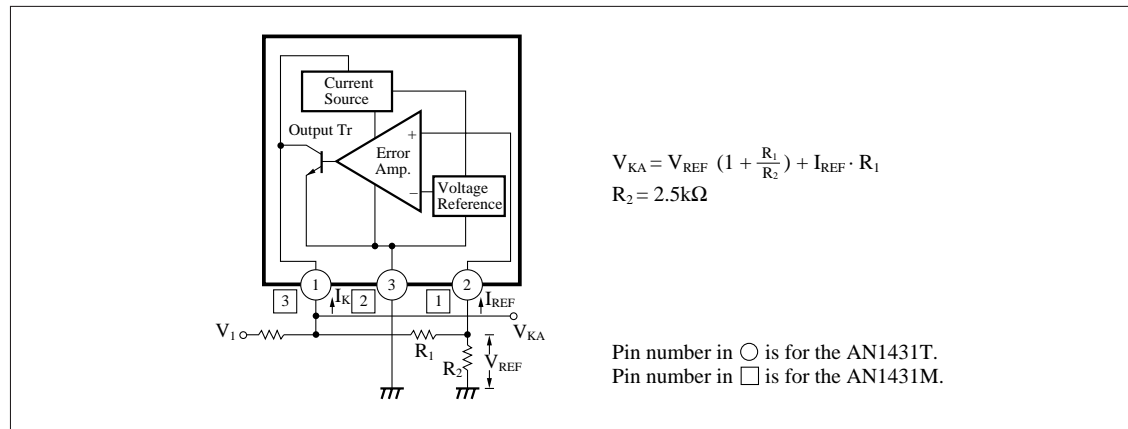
Current Source

Output Tr

Error Amp.

+

−

Voltage Reference

1

3

2

3

2

1

$I_K$

$I_{REF}$

$V_1$

$V_{KA}$

$R_1$

$R_2$

$V_{REF}$

$V_{KA} = V_{REF} \left(1 + \frac{R_1}{R_2}\right) + I_{REF} \cdot R_1$

$R_2 = 2.5k\Omega$

Pin number in ○ is for the AN1431T.
Pin number in □ is for the AN1431M.